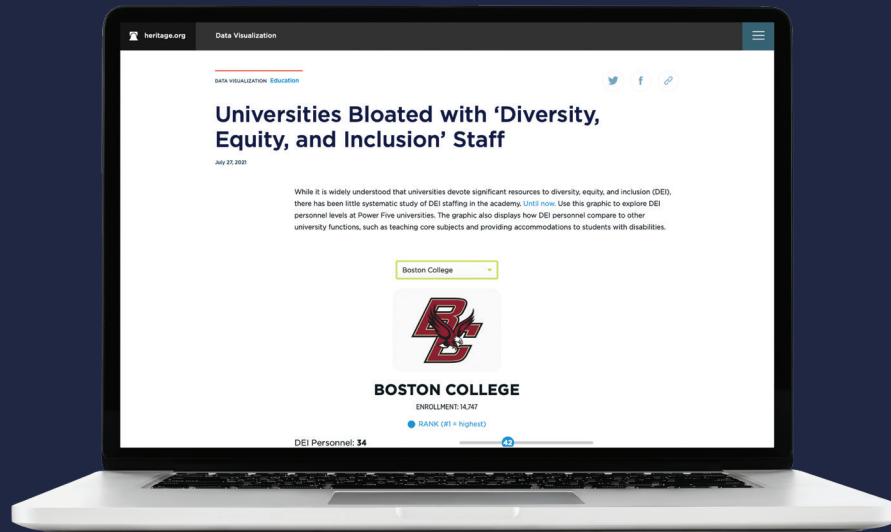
heritage.org Data Visualization

DATA VISUALIZATION Education

Universities Bloated with ‘Diversity, Equity, and Inclusion’ Staff

July 27, 2021

While it is widely understood that universities devote significant resources to diversity, equity, and inclusion (DEI), there has been little systematic study of DEI staffing in the academy. Until now. Use this graphic to explore DEI personnel levels at Power Five universities. The graphic also displays how DEI personnel compare to other university functions, such as teaching core subjects and providing accommodations to students with disabilities.

Boston College

BC

BOSTON COLLEGE

ENROLLMENT: 14,747

RANK (#1 = highest)

DEI Personnel: 34

42